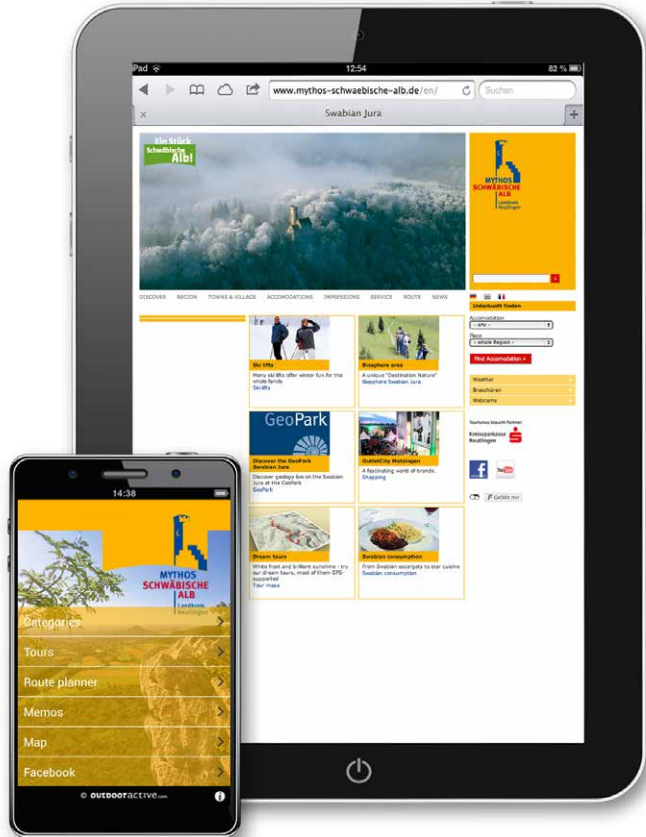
iPad 12:54 82 %

www.mythos-schwaebische-alb.de/en/

Suchen

Swabian Jura

Ein Stück Schwäbische Alb!

MYTHOS SCHWÄBISCHE ALB Landkreis Reutlingen

DISCOVER REGION TOWNS & VILLAGE ACCOMODATIONS IMPRESSIONS SERVICE ROUTE NEWS

Unterkunft finden

Accomodation
- any -
Place
- whole Region -
Find Accomodation »

Ski lifts
Many ski lifts offer winter fun for the whole family
Ski lifts

Biosphere area
A unique "Destination Nature"
Biosphere Swabian Jura

GeoPark

Discover the GeoPark Swabian Jura
Discover geology live on the Swabian Jura at the GeoPark
GeoPark

OutletCity Metzingen
A fascinating world of brands.
Shopping

Weather
Broschüren
Webcams

Kreissparkasse Reutlingen

Dream tours
White frost and brilliant sunshine - try our dream tours, most of them GPS-supported
Tour maps

Swabian consumption
From Swabian escargots to star cuisine
Swabian consumption

Gefällt mir

14:38

MYTHOS SCHWÄBISCHE ALB Landkreis Reutlingen

Categories
Tours
Route planner
Memos
Map
Facebook

© OUTDOORACTIVE.com